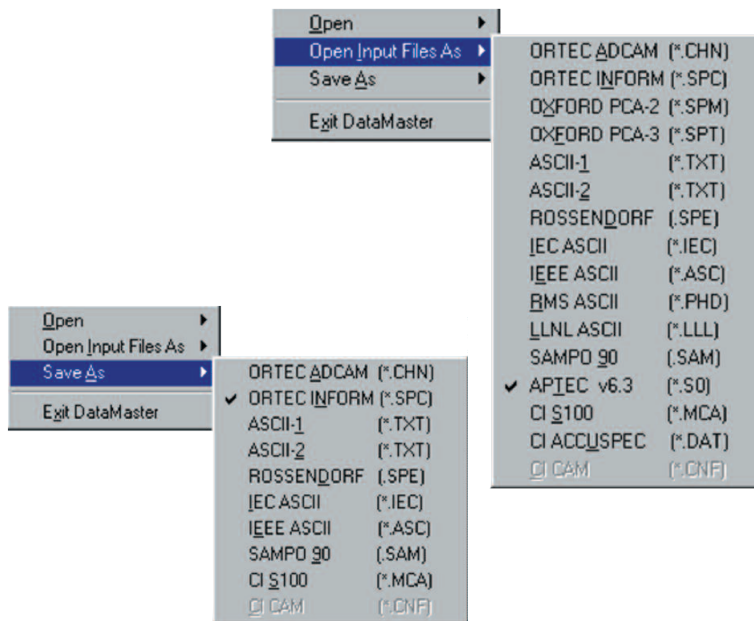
Open
Open Input Files As
Save As
Exit DataMaster

ORTEC ADCAM (*.CHN)
ORTEC INFORM (*.SPC)
OXFORD PCA-2 (*.SPM)
OXFORD PCA-3 (*.SPT)
ASCII-1 (*.TXT)
ASCII-2 (*.TXT)
ROSSENDORF (.SPE)
IEC ASCII (*.IEC)
IEEE ASCII (*.ASC)
RMS ASCII (*.PHD)
LLNL ASCII (*.LLL)
SAMPO 90 (.SAM)
✔ APTEC v6.3 (*.S0)
CI S100 (*.MCA)
CI ACCUSPEC (*.DAT)
CI CAM (*.CNF)

Open
Open Input Files As
Save As
Exit DataMaster

ORTEC ADCAM (*.CHN)
✔ ORTEC INFORM (*.SPC)
ASCII-1 (*.TXT)
ASCII-2 (*.TXT)
ROSSENDORF (.SPE)
IEC ASCII (*.IEC)
IEEE ASCII (*.ASC)
SAMPO 90 (.SAM)
CI S100 (*.MCA)
CI CAM (*.CNF)